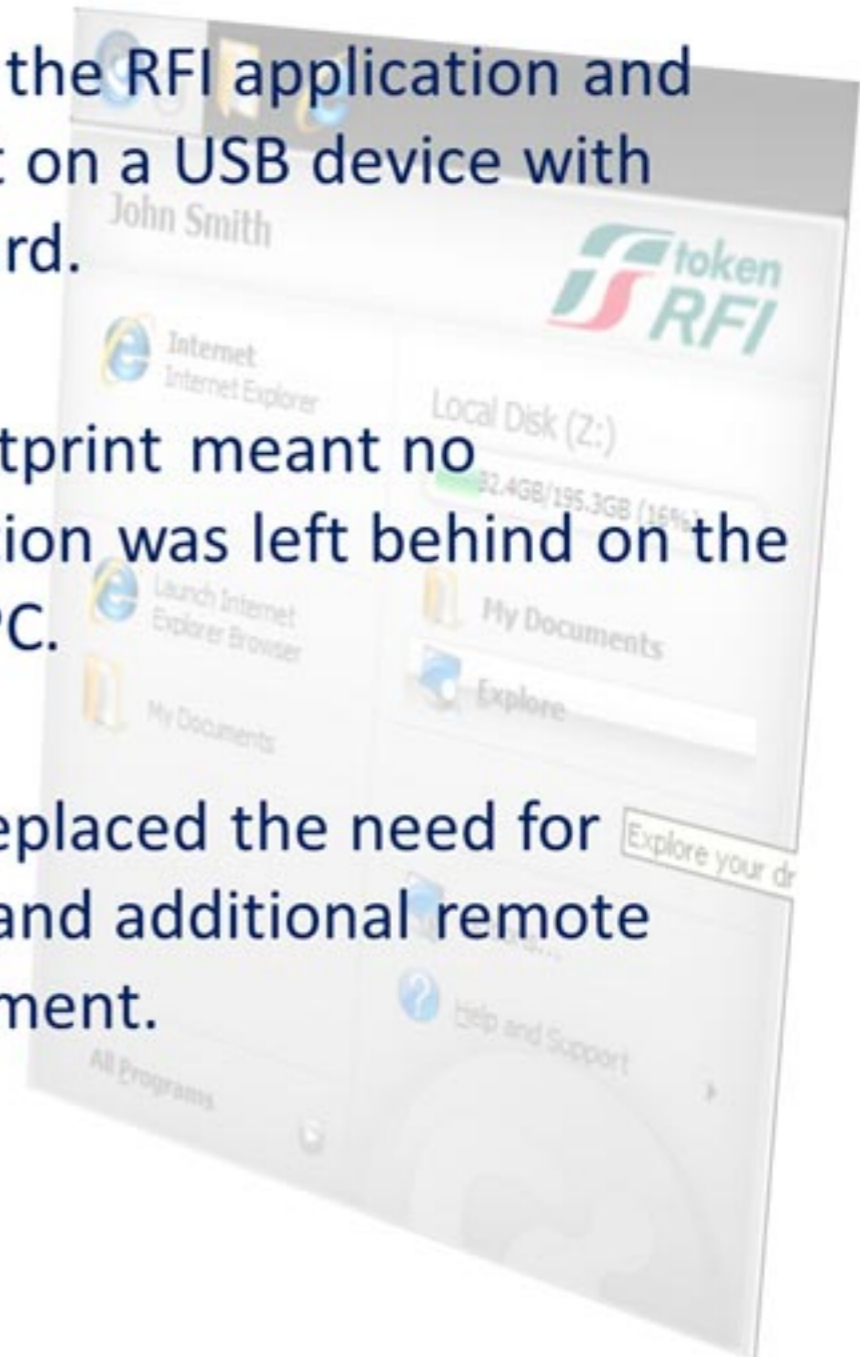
the RFI application and
t on a USB device with
rd.

tprint meant no
ion was left behind on the
C.

eplaced the need for
and additional remote
ment.

John Smith

token RFI

Internet
Internet Explorer

Local Disk (Z:)
32.4GB/195.3GB (16%)

Launch Internet Explorer Browser

My Documents

My Documents

Explore

Explore your dr

Help and Support

All Programs